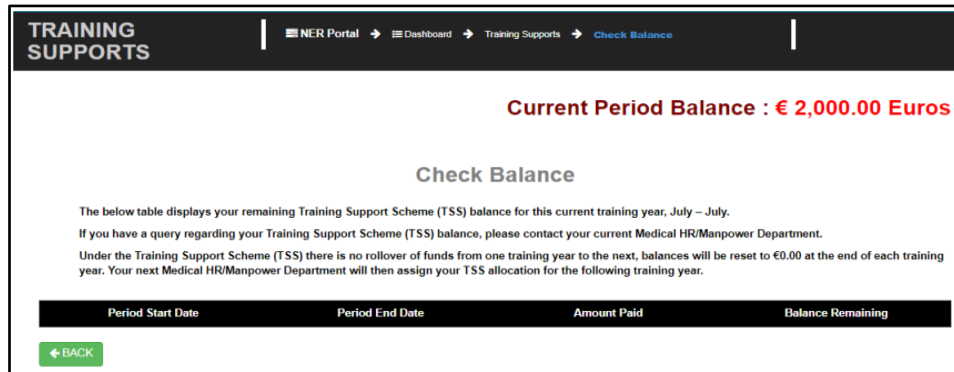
TRAINING SUPPORTS

NER Portal → Dashboard → Training Supports → Check Balance

Current Period Balance : € 2,000.00 Euros

Check Balance

The below table displays your remaining Training Support Scheme (TSS) balance for this current training year, July – July.

If you have a query regarding your Training Support Scheme (TSS) balance, please contact your current Medical HR/Manpower Department.

Under the Training Support Scheme (TSS) there is no rollover of funds from one training year to the next, balances will be reset to €0.00 at the end of each training year. Your next Medical HR/Manpower Department will then assign your TSS allocation for the following training year.

| Period Start Date | Period End Date | Amount Paid | Balance Remaining |
|---|---|---|---|

← BACK